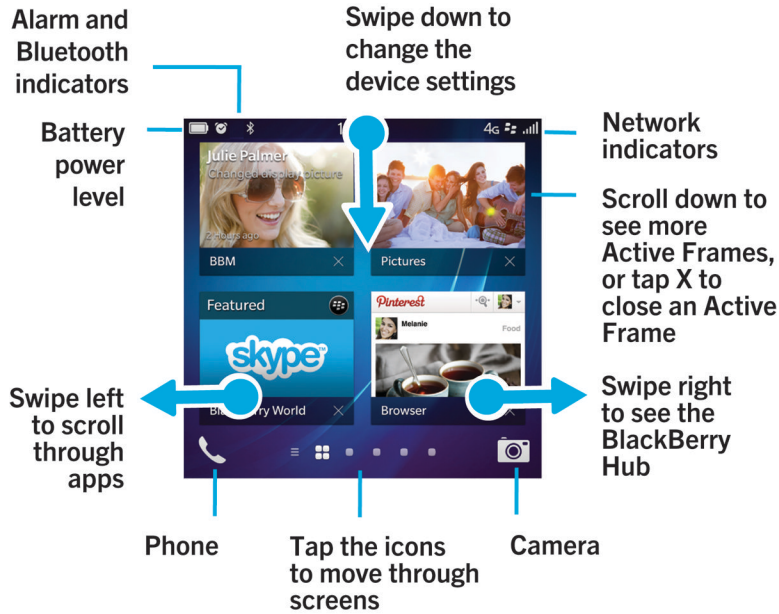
Alarm and Bluetooth indicators

Swipe down to change the device settings

Battery power level

Network indicators

4G

Julie Palmer
Changed display picture
2 hours ago

BBM

Pictures

Scroll down to see more Active Frames, or tap X to close an Active Frame

Featured

skype

Pinterest

Melanie

Food

Swipe left to scroll through apps

BlackBerry World

Browser

Swipe right to see the BlackBerry Hub

Phone

Tap the icons to move through screens

Camera